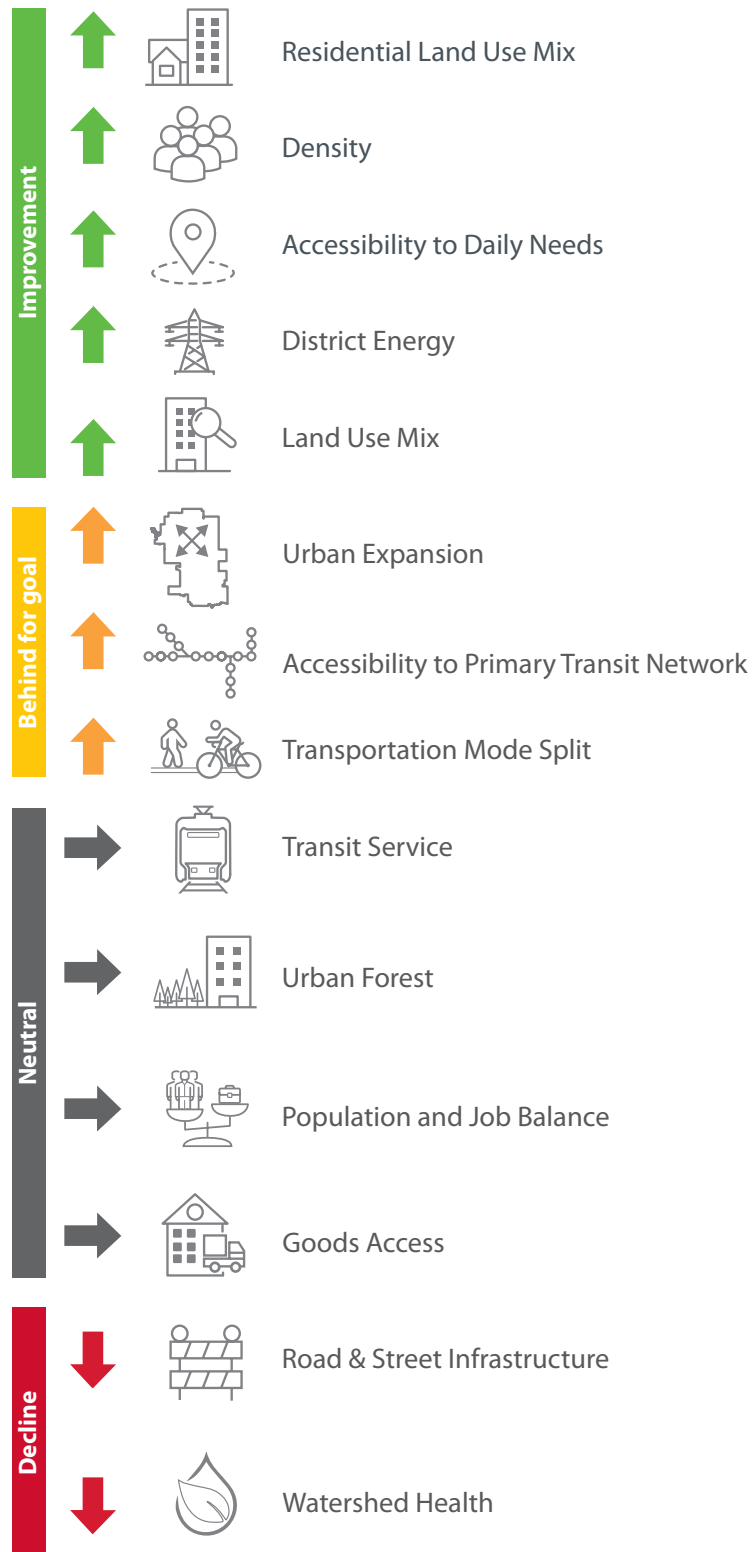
Improvement

Residential Land Use Mix

Density

Accessibility to Daily Needs

District Energy

Land Use Mix

Behind for goal

Urban Expansion

Accessibility to Primary Transit Network

Transportation Mode Split

Neutral

Transit Service

Urban Forest

Population and Job Balance

Goods Access

Decline

Road & Street Infrastructure

Watershed Health